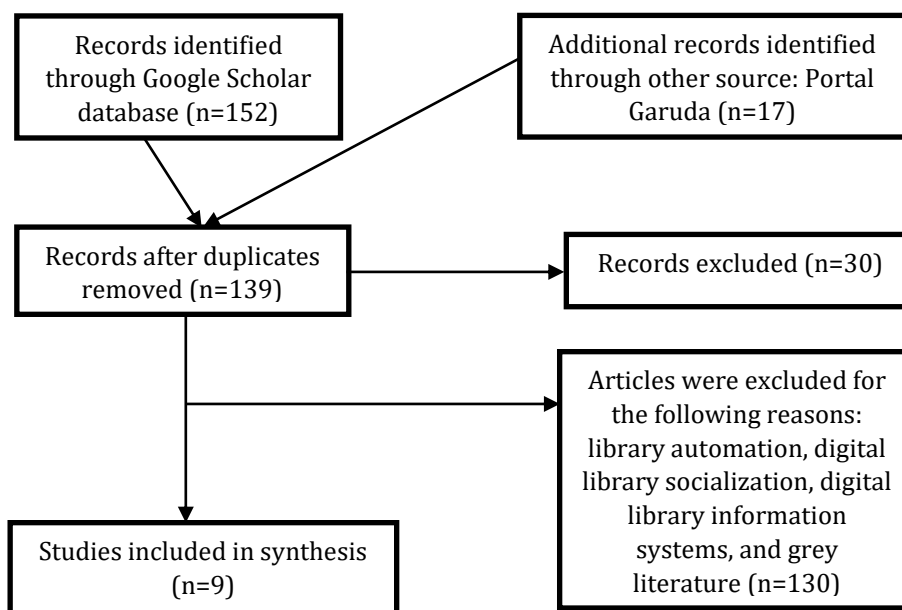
Records identified through Google Scholar database (n=152)

Additional records identified through other source: Portal Garuda (n=17)

Records after duplicates removed (n=139)

Records excluded (n=30)

Articles were excluded for the following reasons: library automation, digital library socialization, digital library information systems, and grey literature (n=130)

Studies included in synthesis (n=9)